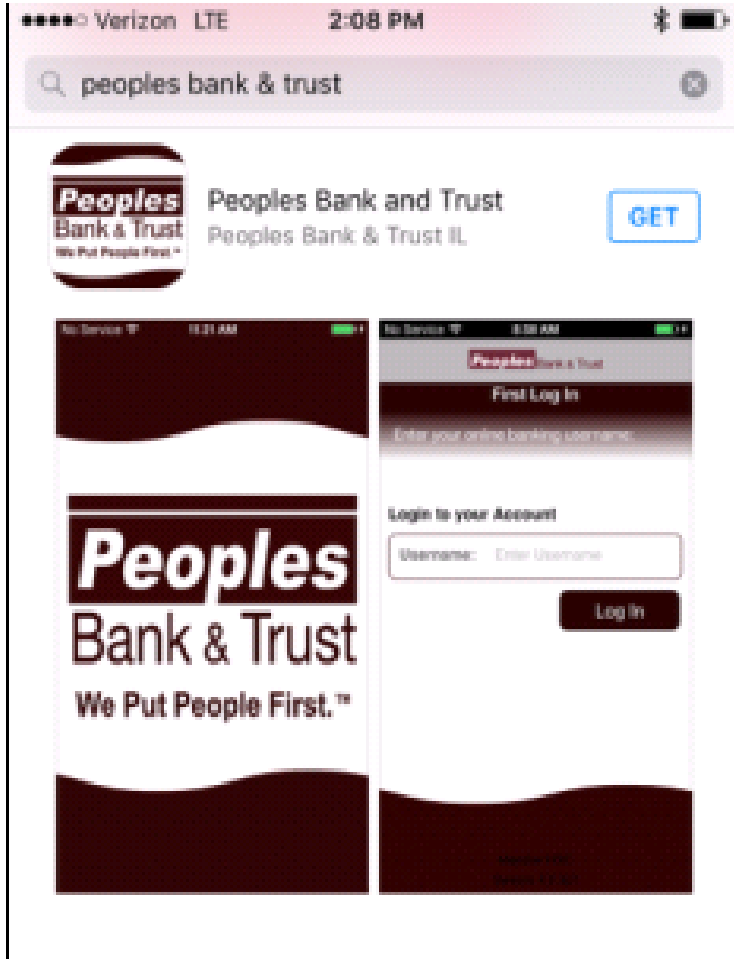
●●●●○ Verizon LTE 2:08 PM

peoples bank & trust

Peoples Bank & Trust We Put People First.™

Peoples Bank and Trust
Peoples Bank & Trust IL
GET

No Service 11:21 AM

Peoples Bank & Trust
We Put People First.™

No Service 8:38 AM

Peoples Bank & Trust

First Log In

Enter your online banking username:

Login to your Account

Username: Enter Username

Log In

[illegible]
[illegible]